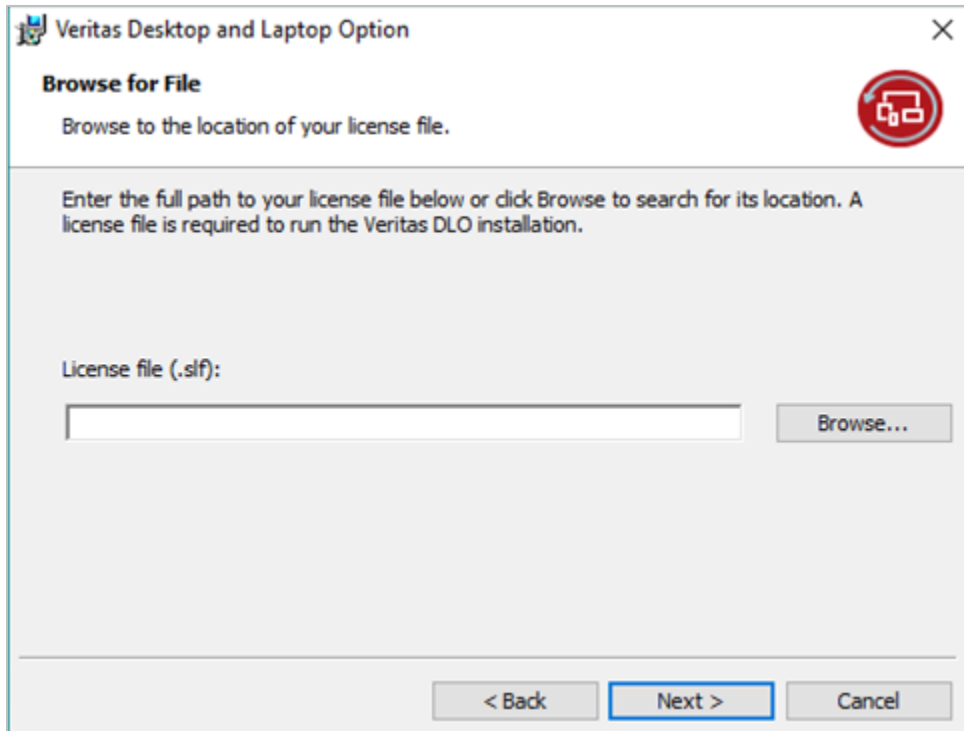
Veritas Desktop and Laptop Option

Browse for File

Browse to the location of your license file.

Enter the full path to your license file below or click Browse to search for its location. A license file is required to run the Veritas DLO installation.

License file (.slf):

Browse...

< Back

Next >

Cancel